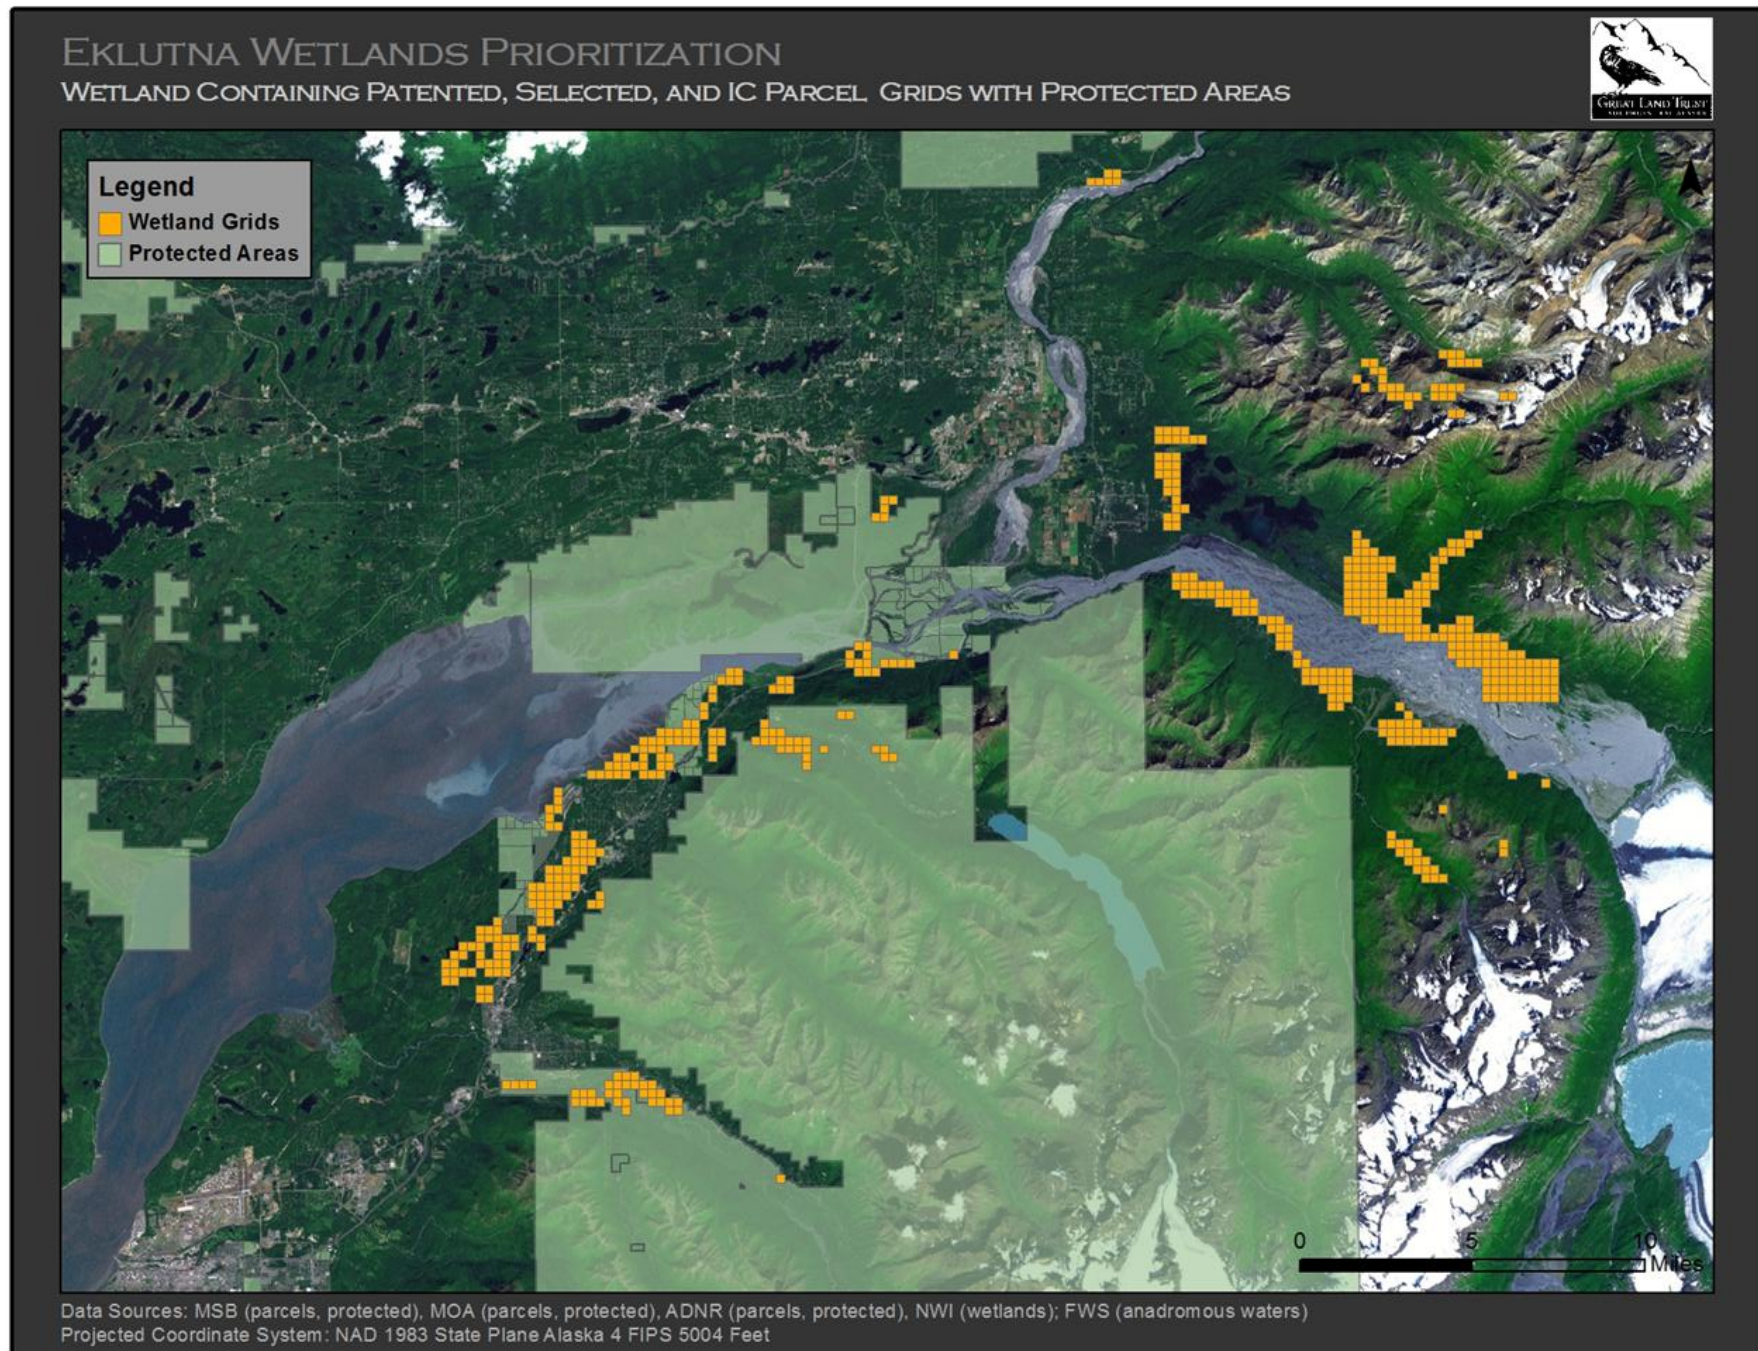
Eklutna Wetlands Prioritization
Wetland Containing Patented, Selected, and IC Parcel Grids with Protected Areas

Great Land Trust
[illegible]

Legend
Wetland Grids
Protected Areas

0
5
10
Miles

Data Sources: MSB (parcels, protected), MOA (parcels, protected), ADNR (parcels, protected), NWI (wetlands); FWS (anadromous waters)
Projected Coordinate System: NAD 1983 State Plane Alaska 4 FIPS 5004 Feet